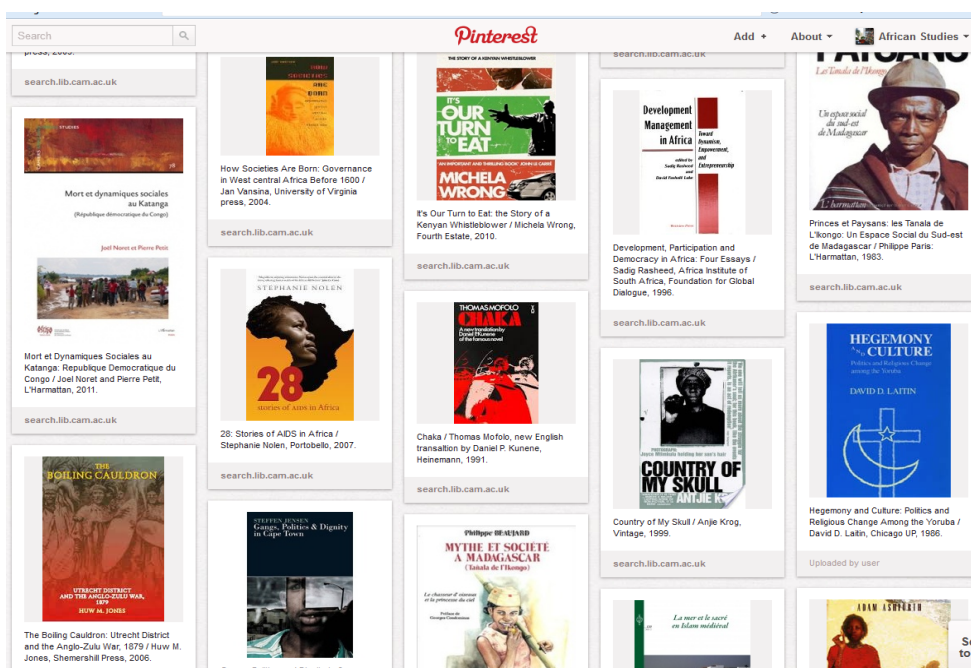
Search

Pinterest

Add +

About ▾

African Studies ▾

press, 2005.

search.lib.cam.ac.uk

Mort et dynamiques sociales au Katanga (République démocratique du Congo)

Joël Noret et Pierre Petit

Mort et Dynamiques Sociales au Katanga: Republique Democratique du Congo / Joel Noret and Pierre Petit, L'Harmattan, 2011.

search.lib.cam.ac.uk

THE BOILING CAULDRON

UTRECHT DISTRICT AND THE ANGLO-ZULU WAR, 1879

HUW M. JONES

The Boiling Cauldron: Utrecht District and the Anglo-Zulu War, 1879 / Huw M. Jones, Shemershill Press, 2006.

How Societies Are Born: Governance in West central Africa Before 1600 / Jan Vansina, University of Virginia press, 2004.

search.lib.cam.ac.uk

STEPHANIE NOLEN

28 stories of AIDS in Africa

28: Stories of AIDS in Africa / Stephanie Nolen, Portobello, 2007.

search.lib.cam.ac.uk

STEFFEN JENSEN

Gangs, Politics & Dignity in Cape Town

THE STORY OF A KENYAN WHISTLEBLOWER

IT'S OUR TURN TO EAT

AN IMPORTANT AND THRILLING BOOK' JOHN LE CARRÉ

MICHELA WRONG

It's Our Turn to Eat: the Story of a Kenyan Whistleblower / Michela Wrong, Fourth Estate, 2010.

search.lib.cam.ac.uk

THOMAS MOFOLO

CHAKA

A new translation by Daniel P. Kunene of the famous novel

Chaka / Thomas Mofolo, new English transaltion by Daniel P. Kunene, Heinemann, 1991.

search.lib.cam.ac.uk

Philippe BEAUJARD

MYTHE ET SOCIÉTÉ A MADAGASCAR

(Tanala de l'Ikongo)

search.lib.cam.ac.uk

Development Management in Africa

Toward Dynamism, Empowerment, and Entrepreneurship

edited by Sadig Rasheed and David Fasholé Luke

Development, Participation and Democracy in Africa: Four Essays / Sadig Rasheed, Africa Institute of South Africa, Foundation for Global Dialogue, 1996.

search.lib.cam.ac.uk

COUNTRY OF MY SKULL

ANTJIE K

Country of My Skull / Anjie Krog, Vintage, 1999.

search.lib.cam.ac.uk

La mer et le sacré en Islam médiéval

PAYSANS

Les Tanala de l'Ikongo

Un espace social du sud-est de Madagascar

L'harmattan

Princes et Paysans: les Tanala de L'Ikongo: Un Espace Social du Sud-est de Madagascar / Philippe Paris: L'Harmattan, 1983.

search.lib.cam.ac.uk

HEGEMONY AND CULTURE

Politics and Religious Change among the Yoruba

DAVID D. LAITIN

Hegemony and Culture: Politics and Religious Change Among the Yoruba / David D. Laitin, Chicago UP, 1986.

Uploaded by user

ADAM ASHFORTH

Se to